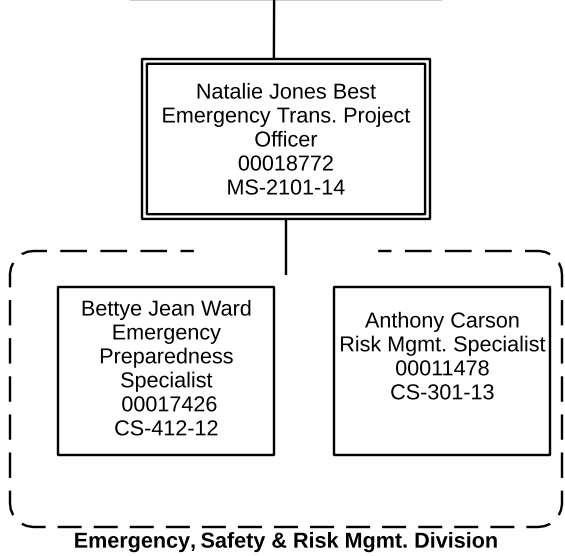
Natalie Jones Best
Emergency Trans. Project Officer
00018772
MS-2101-14

Bettye Jean Ward
Emergency Preparedness Specialist
00017426
CS-412-12

Anthony Carson
Risk Mgmt. Specialist
00011478
CS-301-13

Emergency, Safety & Risk Mgmt. Division